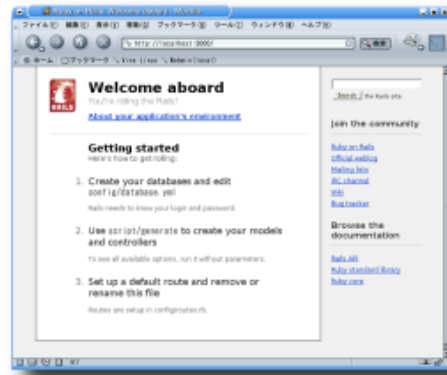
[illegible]

ファイル(F) 編集(E) 表示(V) 移動(G) ブックマーク(B) ツール(T) ウィンドウ(W) ヘルプ(H)

http://localhost:3000/

検索

ホーム ブックマーク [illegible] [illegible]

Welcome aboard
You're riding the Rails!
About your application's environment

Getting started
Here's how to get rolling:

1. Create your databases and edit config/database.yml
Rails needs to know your login and password.

2. Use script/generate to create your models and controllers
To see all available options, run it without parameters.

3. Set up a default route and remove or rename this file
Routes are setup in config/routes.rb.

Search the Rails site

Join the community
Ruby on Rails
Official weblog
Mailing lists
IRC channel
Wiki
Bug tracker

Browse the documentation
Rails API
Ruby standard library
Ruby core